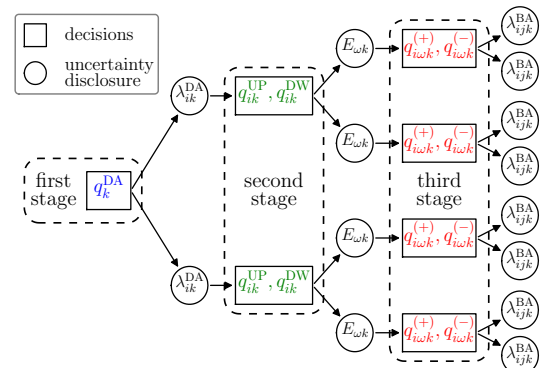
decisions

uncertainty disclosure

first stage

$q_k^{\mathrm{DA}}$

$\lambda_{ik}^{\mathrm{DA}}$

$\lambda_{ik}^{\mathrm{DA}}$

$q_{ik}^{\mathrm{UP}}, q_{ik}^{\mathrm{DW}}$

second stage

$q_{ik}^{\mathrm{UP}}, q_{ik}^{\mathrm{DW}}$

$E_{\omega k}$

$E_{\omega k}$

$E_{\omega k}$

$E_{\omega k}$

$q_{i\omega k}^{(+)}, q_{i\omega k}^{(-)}$

$q_{i\omega k}^{(+)}, q_{i\omega k}^{(-)}$

third stage

$q_{i\omega k}^{(+)}, q_{i\omega k}^{(-)}$

$q_{i\omega k}^{(+)}, q_{i\omega k}^{(-)}$

$\lambda_{ijk}^{\mathrm{BA}}$

$\lambda_{ijk}^{\mathrm{BA}}$

$\lambda_{ijk}^{\mathrm{BA}}$

$\lambda_{ijk}^{\mathrm{BA}}$

$\lambda_{ijk}^{\mathrm{BA}}$

$\lambda_{ijk}^{\mathrm{BA}}$

$\lambda_{ijk}^{\mathrm{BA}}$

$\lambda_{ijk}^{\mathrm{BA}}$